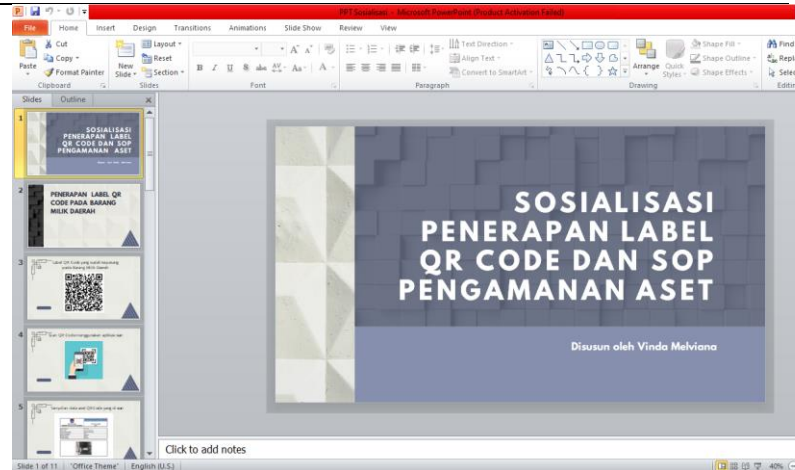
PPT Sosialisasi - Microsoft PowerPoint (Product Activation Failed)

File Home Insert Design Transitions Animations Slide Show Review View

Cut
Copy
Format Painter
Paste
Clipboard
New Slide
Layout
Reset
Section
Slides
Font
Paragraph
Text Direction
Align Text
Convert to SmartArt
Drawing
Arrange
Quick Styles
Shape Fill
Shape Outline
Shape Effects
Find
Repl
Selec
Editin

Slides Outline

1
SOSIALISASI PENERAPAN LABEL QR CODE DAN SOP PENGAMANAN ASET

2
PENERAPAN LABEL QR CODE PADA BARANG MILIK DAERAH

3
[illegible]

4
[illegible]

5
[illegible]

SOSIALISASI PENERAPAN LABEL QR CODE DAN SOP PENGAMANAN ASET

Disusun oleh Vinda Melviana

Click to add notes

Slide 1 of 11 "Office Theme" English (U.S.) 40%